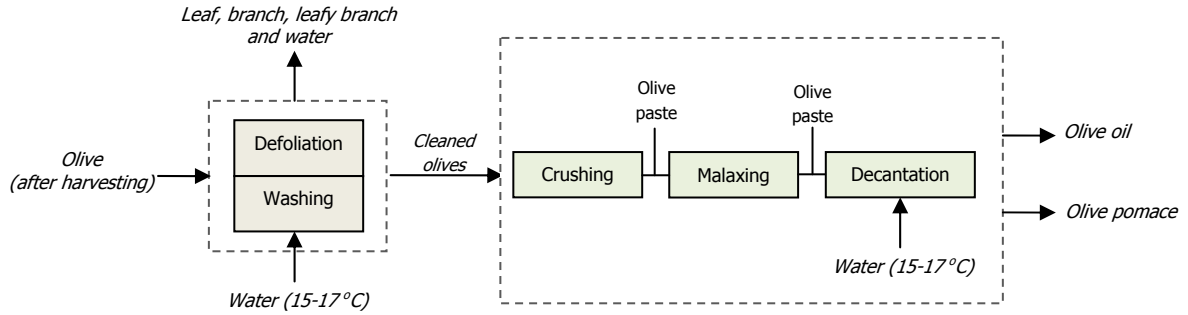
Leaf, branch, leafy branch and water

Olive (after harvesting)

Defoliation

Washing

Water (15-17°C)

Cleaned olives

Crushing

Olive paste

Malaxing

Olive paste

Decantation

Water (15-17°C)

Olive oil

Olive pomace